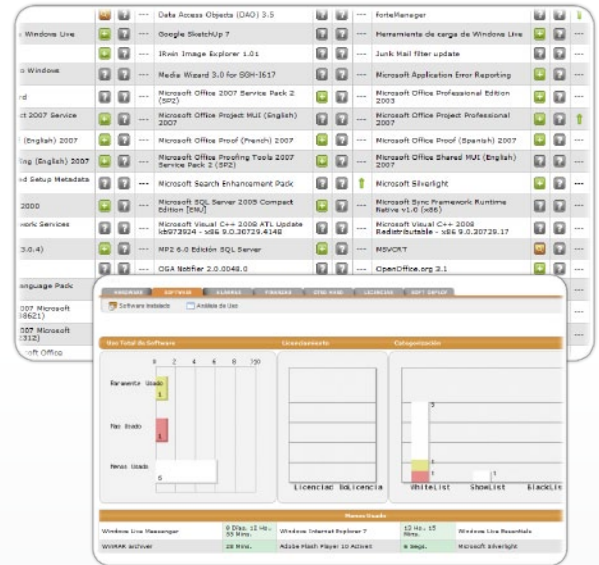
| | --- | Data Access Objects (DAO) 3.5 | | FortiManager |
|---|---|---|---|---|
| Windows Live | --- | Google SketchUp 7 | --- | Herramienta de carga de Windows Live |
| | --- | IrfanView Image Explorer 1.01 | --- | Junk Mail filter update |
| o Windows | --- | Media Wizard 3.0 for SGH-I617 | --- | Microsoft Application Error Reporting |
| rd | --- | Microsoft Office 2007 Service Pack 2 (SP2) | --- | Microsoft Office Professional Edition 2003 |
| ct 2007 Service | --- | Microsoft Office Project MUI (English) 2007 | --- | Microsoft Office Project Professional 2007 |
| (English) 2007 | --- | Microsoft Office Proof (French) 2007 | --- | Microsoft Office Proof (Spanish) 2007 |
| ing (English) 2007 | --- | Microsoft Office Proofing Tools 2007 Service Pack 2 (SP2) | --- | Microsoft Office Shared MUI (English) 2007 |
| d Setup Metadata | --- | Microsoft Search Enhancement Pack | | Microsoft Silverlight |
| 2000 | --- | Microsoft SQL Server 2005 Compact Edition [ENU] | --- | Microsoft Sync Framework Runtime Native v1.0 (x86) |
| ork Services | --- | Microsoft Visual C++ 2008 ATL Update kb973924 - x86 9.0.30729.4148 | --- | Microsoft Visual C++ 2008 Redistributable - x86 9.0.30729.17 |
| 3.0.4) | --- | MP2 6.0 Edición SQL Server | --- | MSVCRT |
| | --- | OGA Notifier 2.0.0048.0 | --- | OpenOffice.org 3.1 |
| anguage Pack | | | | |
| 007 Microsoft 8621) | | | | |
| 312) | | | | |
| ft Office | | | | |

Software Instalado | Análisis de Uso

Uso Total de Software | Licenciamiento | Categorización

0 2 4 6 8 10

Raramente Usado 1

No Usado 1

Nunca Usado 6

Licenciad Sblicencia

3

1

1

WhiteList ShowList BlackLis

Menos Usado

| Windows Live Messenger | 0 Días, 12 Hs, 55 Mins. | Windows Internet Explorer 7 | 12 Hs, 15 Mins. | Windows Live Essentials |
|---|---|---|---|---|
| WinRAR archiver | 28 Mins. | Adobe Flash Player 10 ActiveX | 6 Segs. | Microsoft Silverlight |